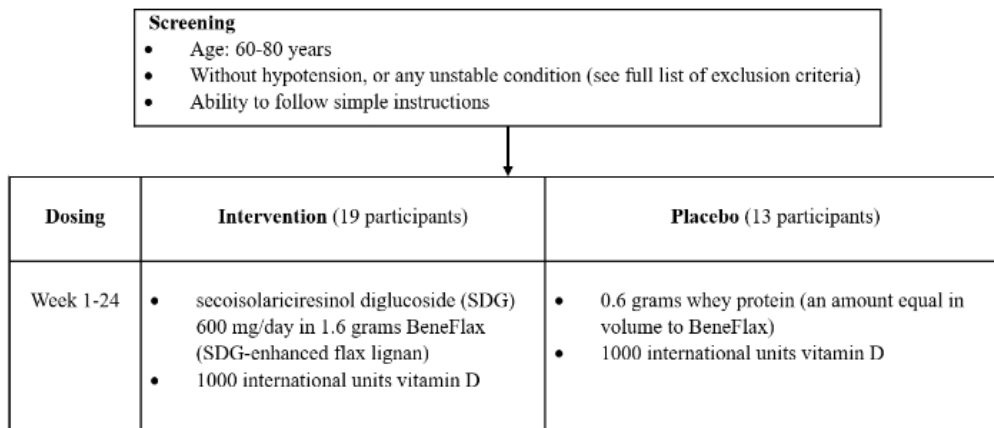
**Screening**

- Age: 60-80 years
- Without hypotension, or any unstable condition (see full list of exclusion criteria)
- Ability to follow simple instructions

| Dosing | Intervention (19 participants) | Placebo (13 participants) |
|---|---|---|
| Week 1-24 | • secoisolariciresinol diglucoside (SDG) 600 mg/day in 1.6 grams BeneFlax (SDG-enhanced flax lignan) • 1000 international units vitamin D | • 0.6 grams whey protein (an amount equal in volume to BeneFlax) • 1000 international units vitamin D |